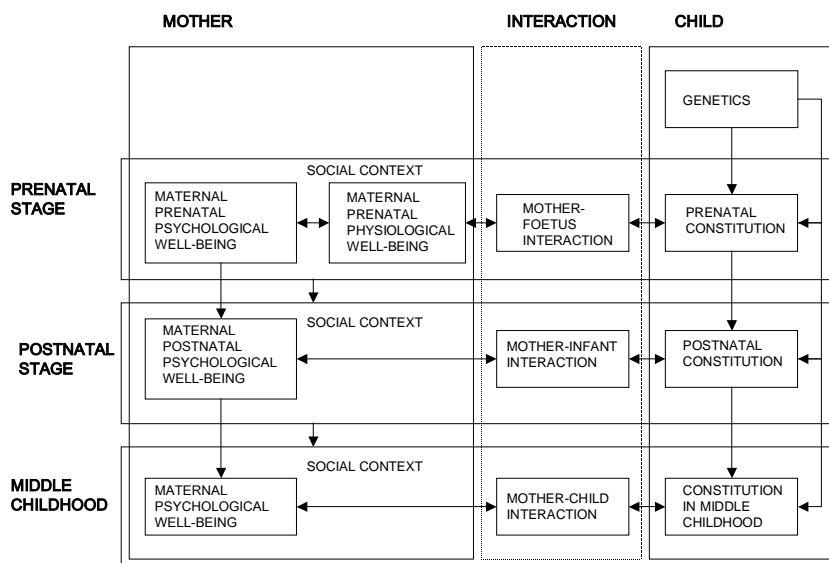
MOTHER

INTERACTION

CHILD

GENETICS

SOCIAL CONTEXT

PRENATAL STAGE

MATERNAL PRENATAL PSYCHOLOGICAL WELL-BEING

MATERNAL PRENATAL PHYSIOLOGICAL WELL-BEING

MOTHER-FOETUS INTERACTION

PRENATAL CONSTITUTION

SOCIAL CONTEXT

POSTNATAL STAGE

MATERNAL POSTNATAL PSYCHOLOGICAL WELL-BEING

MOTHER-INFANT INTERACTION

POSTNATAL CONSTITUTION

SOCIAL CONTEXT

MIDDLE CHILDHOOD

MATERNAL PSYCHOLOGICAL WELL-BEING

MOTHER-CHILD INTERACTION

CONSTITUTION IN MIDDLE CHILDHOOD